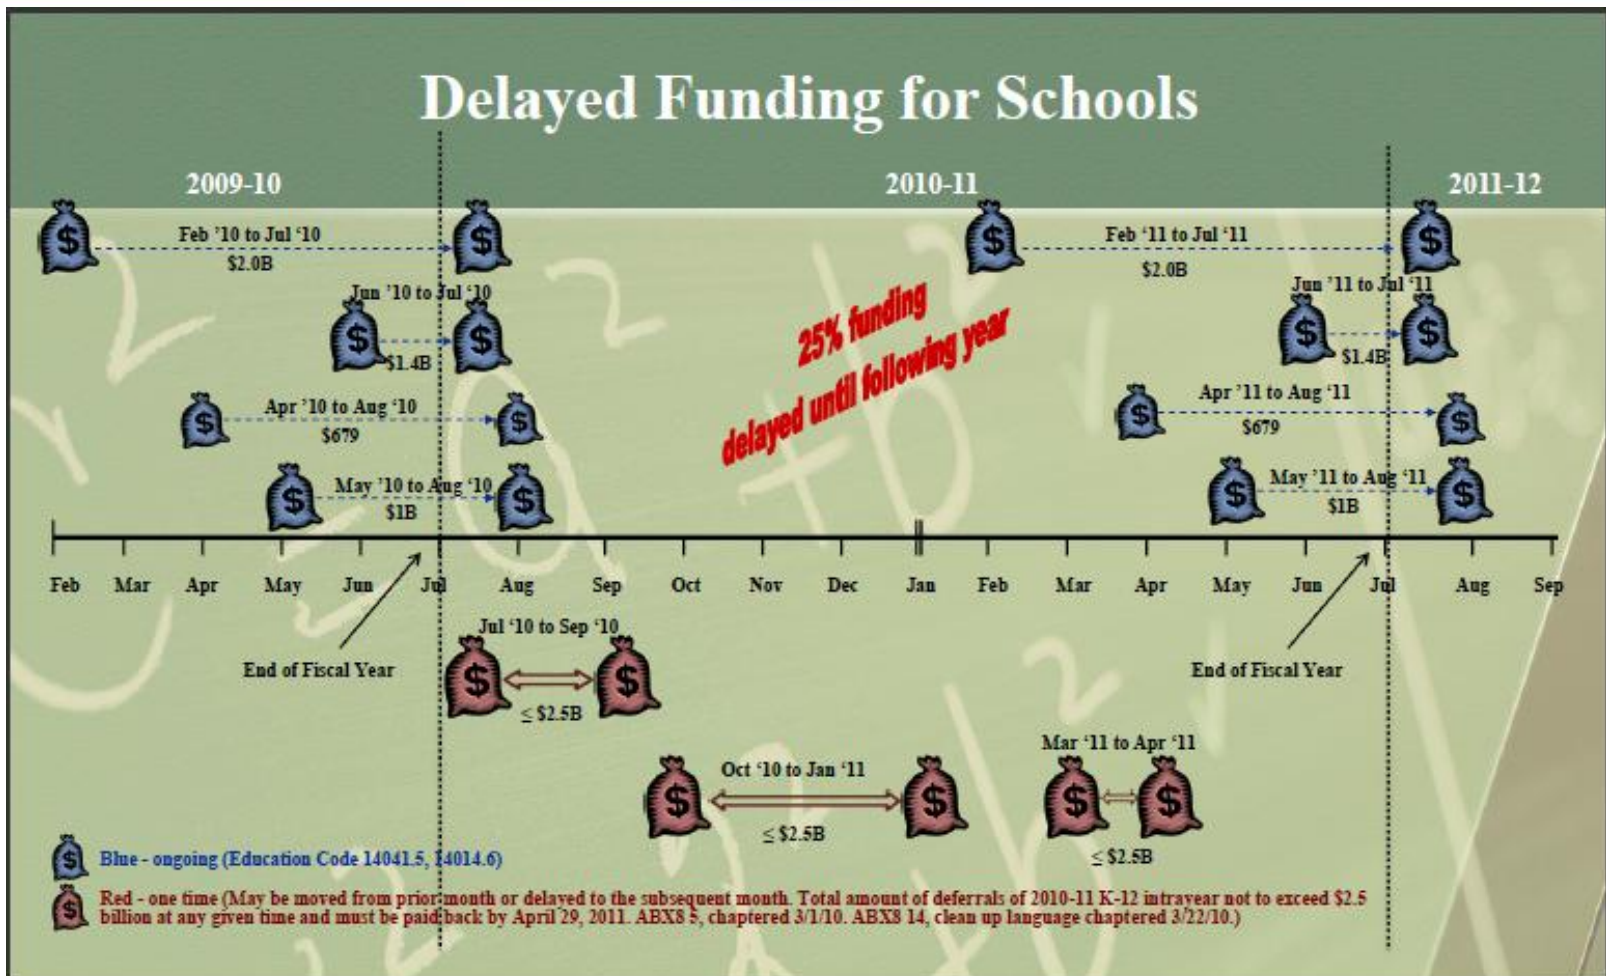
Delayed Funding for Schools

2009-10

2010-11

2011-12

Feb '10 to Jul '10
$2.0B

Jun '10 to Jul '10
$1.4B

Apr '10 to Aug '10
$679

May '10 to Aug '10
$1B

25% funding
delayed until following year

Feb '11 to Jul '11
$2.0B

Jun '11 to Jul '11
$1.4B

Apr '11 to Aug '11
$679

May '11 to Aug '11
$1B

Feb Mar Apr May Jun Jul Aug Sep Oct Nov Dec Jan Feb Mar Apr May Jun Jul Aug Sep

End of Fiscal Year

End of Fiscal Year

Jul '10 to Sep '10
≤ $2.5B

Oct '10 to Jan '11
≤ $2.5B

Mar '11 to Apr '11
≤ $2.5B

Blue - ongoing (Education Code 14041.5, 14014.6)

Red - one time (May be moved from prior month or delayed to the subsequent month. Total amount of deferrals of 2010-11 K-12 intrayear not to exceed $2.5 billion at any given time and must be paid back by April 29, 2011. ABX8 5, chaptered 3/1/10. ABX8 14, clean up language chaptered 3/22/10.)